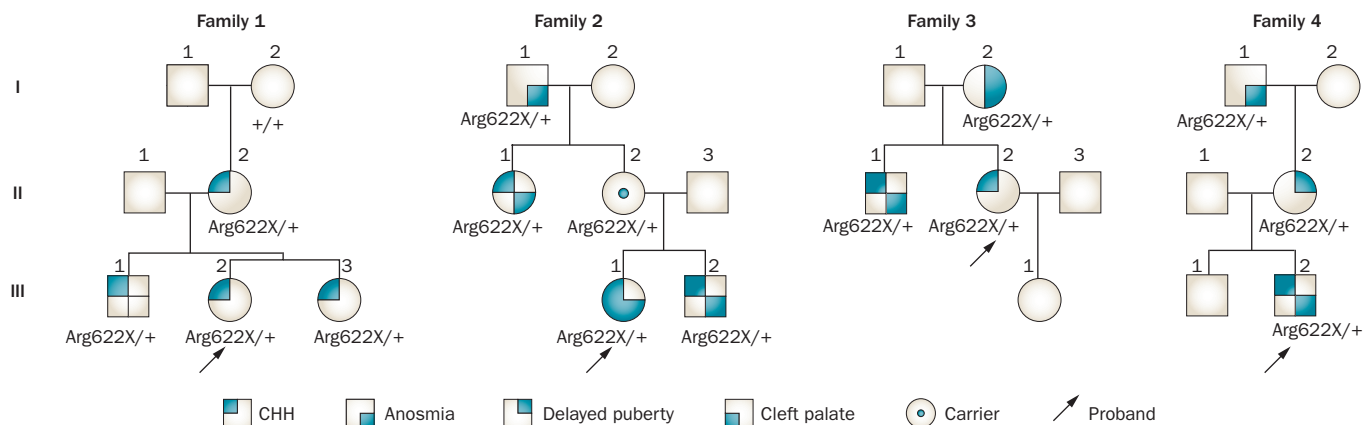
Family 1

I
1 2
+/+

II
1 2
Arg622X/+

III
1 2 3
Arg622X/+ Arg622X/+ Arg622X/+

Family 2

1 2
Arg622X/+

1 2 3
Arg622X/+ Arg622X/+

1 2
Arg622X/+ Arg622X/+

Family 3

1 2
Arg622X/+

1 2 3
Arg622X/+ Arg622X/+

1

Family 4

1 2
Arg622X/+

1 2
Arg622X/+

1 2
Arg622X/+

CHH Anosmia Delayed puberty Cleft palate Carrier Proband